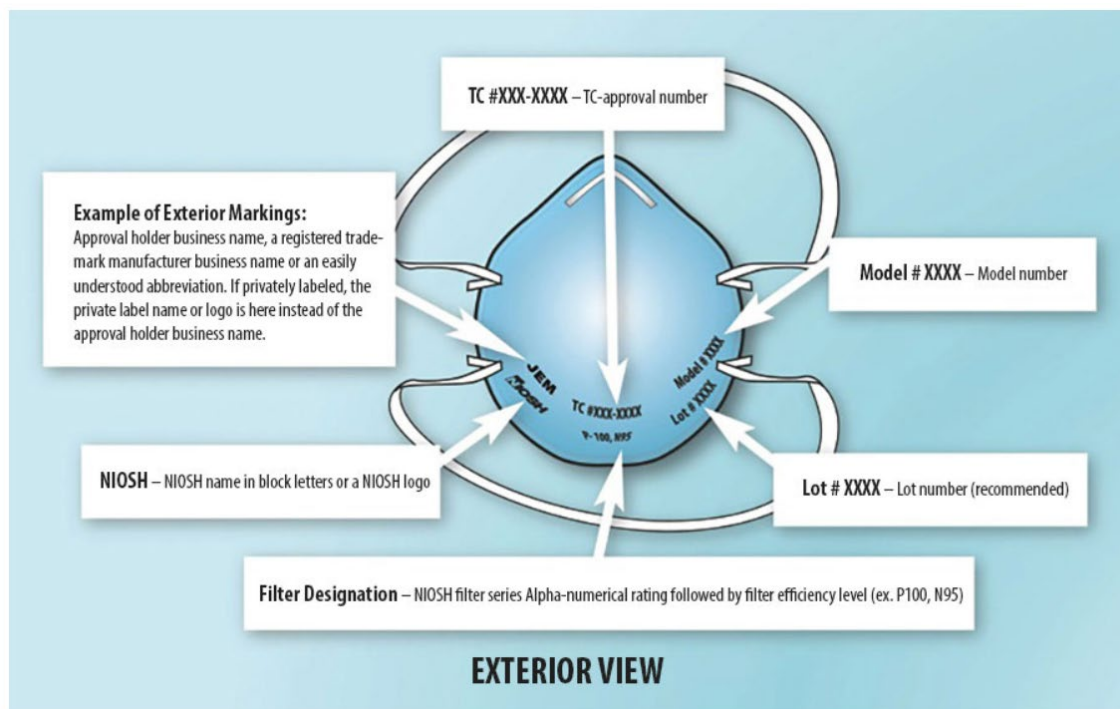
TC #XXX-XXXX – TC-approval number

Example of Exterior Markings:
Approval holder business name, a registered trademark manufacturer business name or an easily understood abbreviation. If privately labeled, the private label name or logo is here instead of the approval holder business name.

Model # XXXX – Model number

JEM
NIOSH

TC #XXX-XXXX
P-100, N95

Model # XXXX
Lot # XXXX

NIOSH – NIOSH name in block letters or a NIOSH logo

Lot # XXXX – Lot number (recommended)

Filter Designation – NIOSH filter series Alpha-numerical rating followed by filter efficiency level (ex. P100, N95)

EXTERIOR VIEW